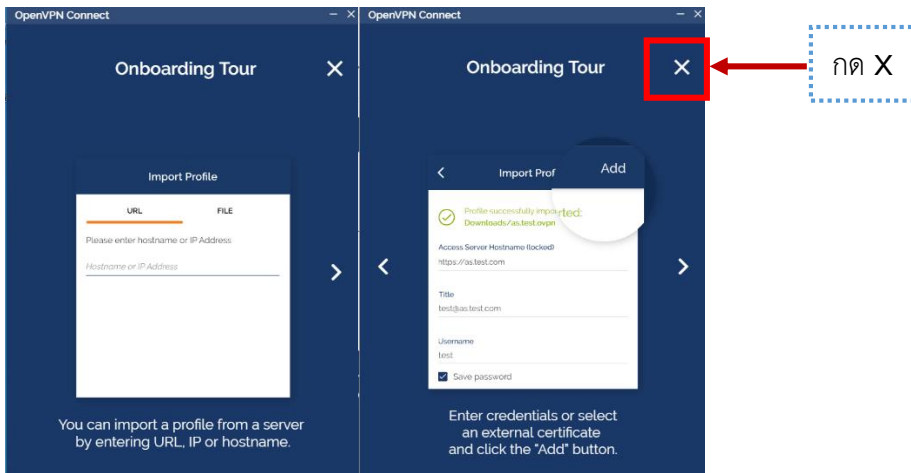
OpenVPN Connect

Onboarding Tour

Import Profile

URL

FILE

Please enter hostname or IP Address

Hostname or IP Address

You can import a profile from a server by entering URL, IP or hostname.

OpenVPN Connect

Onboarding Tour

Import Prof

Add

Profile successfully imported:

Downloads/as.test.ovpn

Access Server Hostname (locked)

https://as.test.com

Title

test@as.test.com

Username

test

Save password

Enter credentials or select an external certificate and click the "Add" button.

กด X